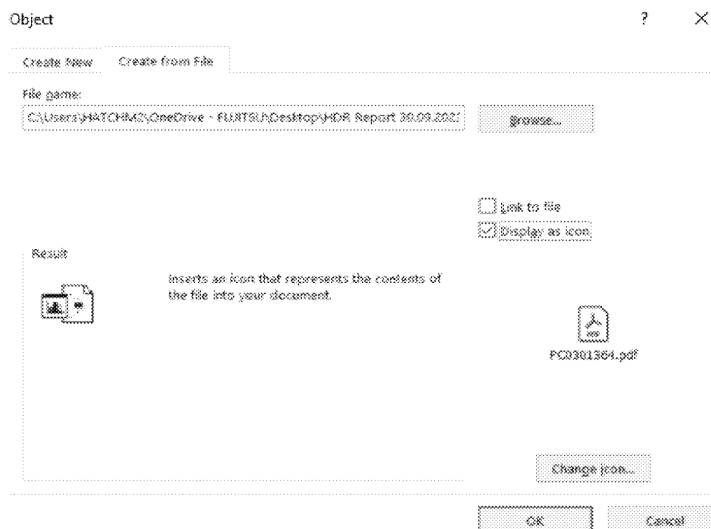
Object

?

×

Create New

Create from File

File name:

C:\Users\HATCHM2\OneDrive - FUJITSU\Desktop\HDR Report 30.09.2021

Browse...

Link to file

Display as icon

Result

Inserts an icon that represents the contents of the file into your document.

PC0301364.pdf

Change Icon...

OK

Cancel